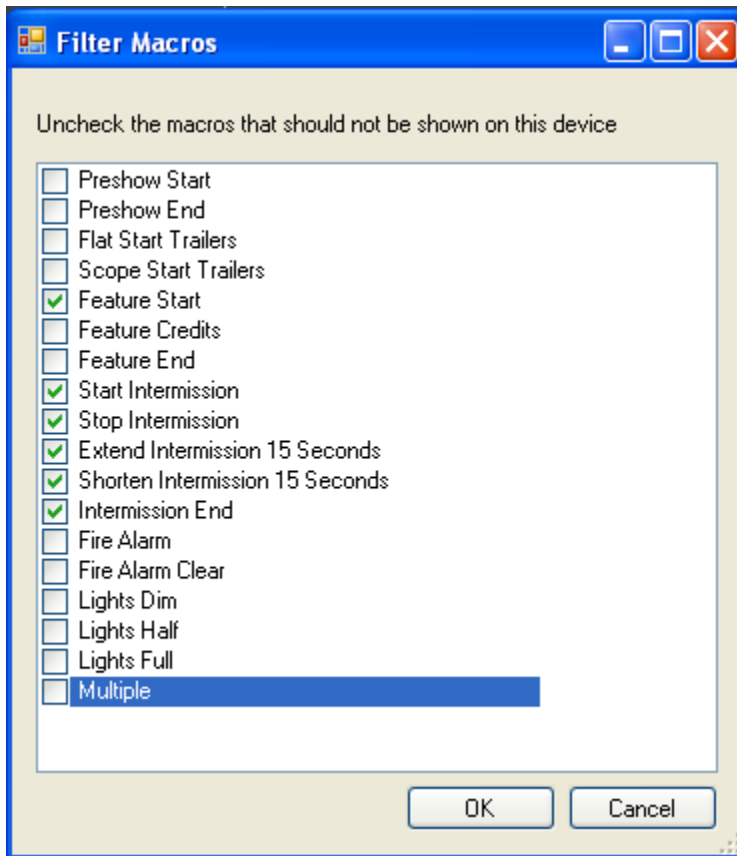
Filter Macros

Uncheck the macros that should not be shown on this device

Preshow Start
Preshow End
Flat Start Trailers
Scope Start Trailers
Feature Start
Feature Credits
Feature End
Start Intermission
Stop Intermission
Extend Intermission 15 Seconds
Shorten Intermission 15 Seconds
Intermission End
Fire Alarm
Fire Alarm Clear
Lights Dim
Lights Half
Lights Full
Multiple

OK
Cancel